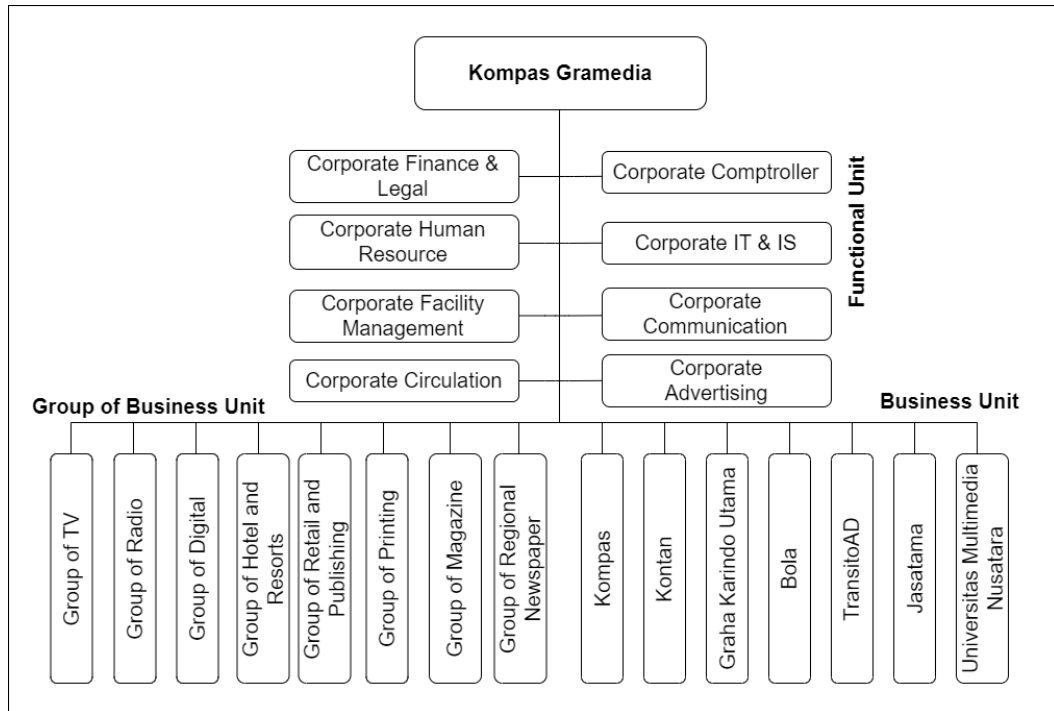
Kompas Gramedia

Corporate Finance & Legal

Corporate Comptroller

Corporate Human Resource

Corporate IT & IS

Corporate Facility Management

Corporate Communication

Corporate Circulation

Corporate Advertising

Functional Unit

Group of Business Unit

Business Unit

Group of TV

Group of Radio

Group of Digital

Group of Hotel and Resorts

Group of Retail and Publishing

Group of Printing

Group of Magazine

Group of Regional Newspaper

Kompas

Kontan

Graha Karindo Utama

Bola

TransitoAD

Jasatama

Universitas Multimedia Nusatara